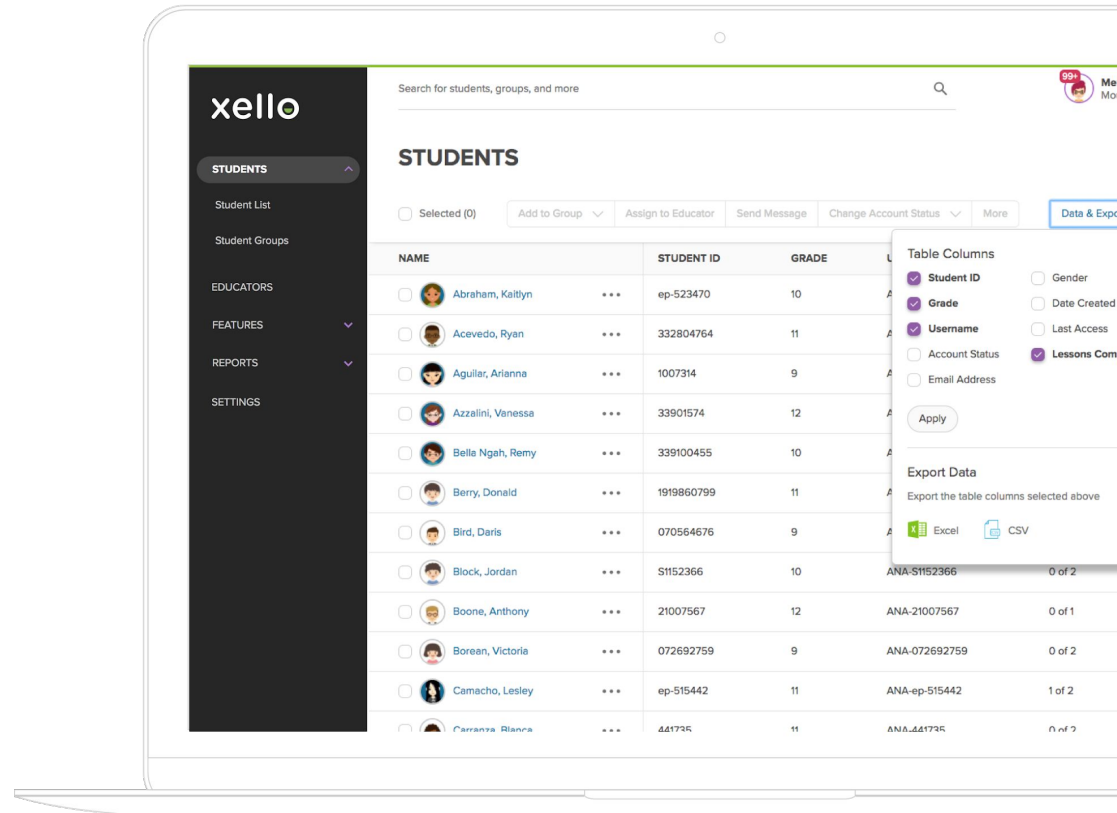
xello

STUDENTS
Student List
Student Groups
EDUCATORS
FEATURES
REPORTS
SETTINGS

Search for students, groups, and more

99+ Me Mo

STUDENTS

Selected (0) Add to Group Assign to Educator Send Message Change Account Status More Data & Exp

| NAME | STUDENT ID | GRADE | U | |
|---|---|---|---|---|
| Abraham, Kaitlyn | ep-523470 | 10 | A | |
| Acevedo, Ryan | 332804764 | 11 | A | |
| Aguilar, Arianna | 1007314 | 9 | A | |
| Azzalini, Vanessa | 33901574 | 12 | A | |
| Bella Ngah, Remy | 339100455 | 10 | A | |
| Berry, Donald | 1919860799 | 11 | A | |
| Bird, Daris | 070564676 | 9 | A | |
| Block, Jordan | S1152366 | 10 | ANA-S1152366 | 0 of 2 |
| Boone, Anthony | 21007567 | 12 | ANA-21007567 | 0 of 1 |
| Borean, Victoria | 072692759 | 9 | ANA-072692759 | 0 of 2 |
| Camacho, Lesley | ep-515442 | 11 | ANA-ep-515442 | 1 of 2 |
| Carranza, Blanca | 441735 | 11 | ANA-441735 | 0 of 2 |

Table Columns
Student ID
Grade
Username
Account Status
Email Address
Gender
Date Created
Last Access
Lessons Com
Apply

Export Data
Export the table columns selected above
Excel CSV